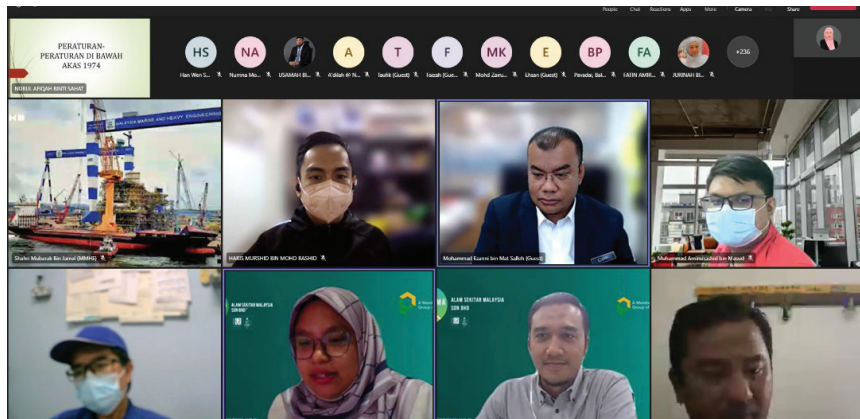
People Chat Reactions Apps More Camera Share

PERATURAN-PERATURAN DI BAWAH AKAS 1974

NURUL AFIQAH BINTI SAHAT

HS Han Wen S...
NA Nurma Mo...
USAMAH BI...
A A'dilah @ N...
T Taufik (Guest)
F Faezah (Gue...
MK Mohd Zainu...
E Ehsan (Guest)
BP Pavada, Bal...
FA FATIN AMIR...
JURINAH BI...
+236

MALAYSIA MARINE AND HEAVY ENGINEERING
Shahri Mubarak Bin Jamal (MMHE)

HARIS MURSHID BIN MOHD RASHID

Mohammad Ezamri bin Mat Salleh (Guest)

Muhammad Amirrudin bin Masud

ALAM SEKITAR MALAYSIA SDN BHD

ALAM SEKITAR MALAYSIA SDN BHD